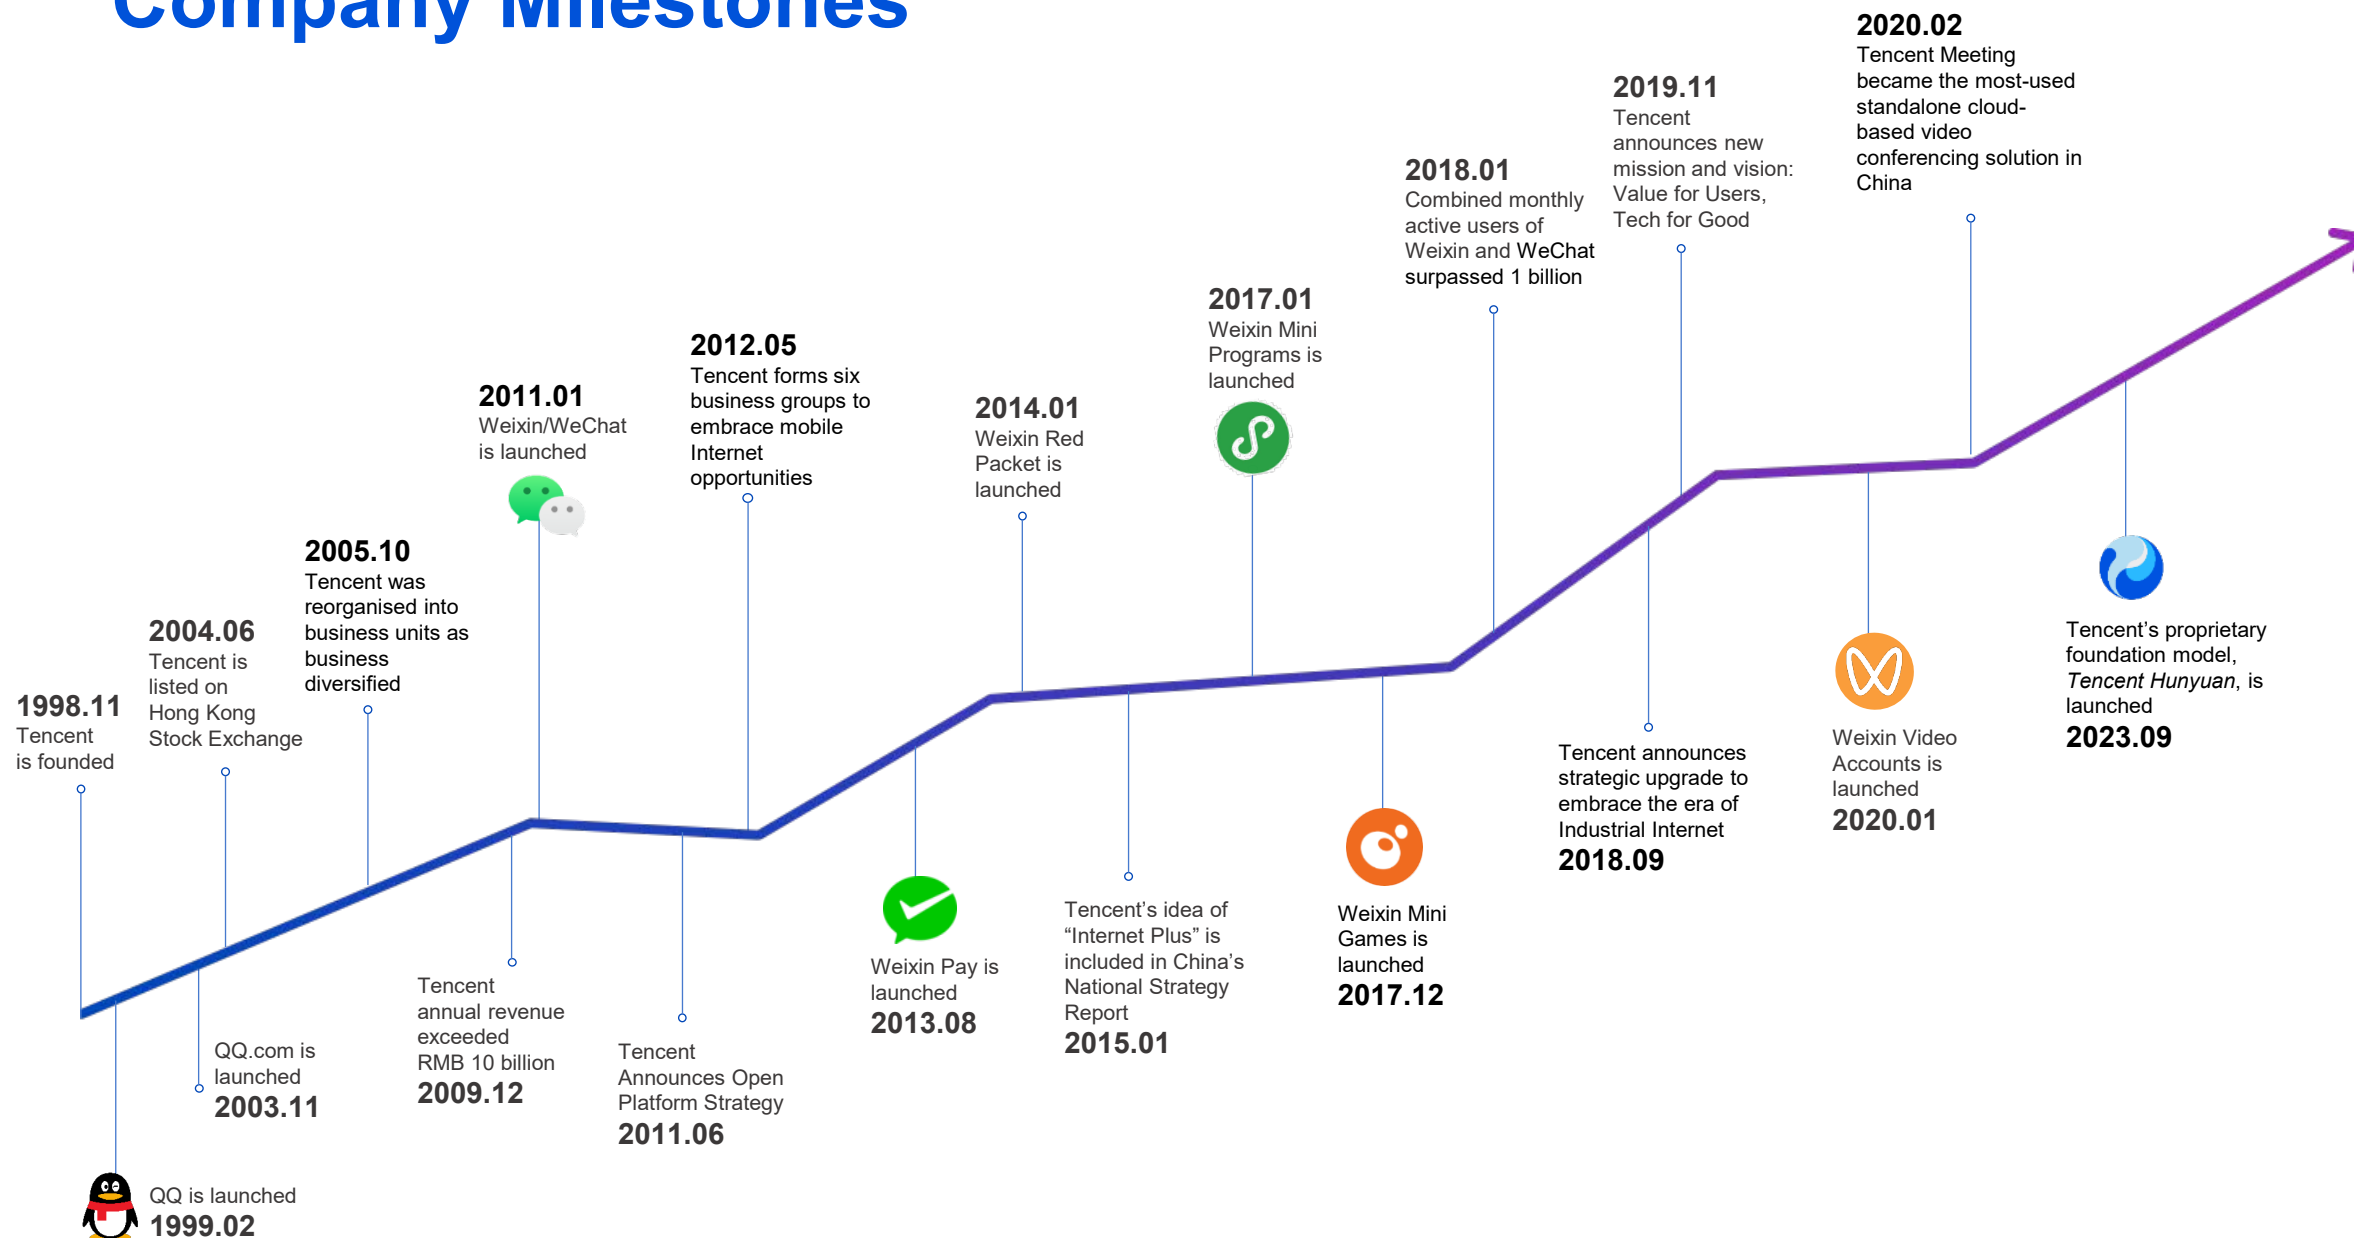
Company Milestones

1998.11
Tencent is founded

QQ is launched
1999.02

2004.06
Tencent is listed on Hong Kong Stock Exchange

QQ.com is launched
2003.11

2005.10
Tencent was reorganised into business units as business diversified

Tencent annual revenue exceeded RMB 10 billion
2009.12

2011.01
Weixin/WeChat is launched

Tencent Announces Open Platform Strategy
2011.06

2012.05
Tencent forms six business groups to embrace mobile Internet opportunities

Weixin Pay is launched
2013.08

2014.01
Weixin Red Packet is launched

Tencent's idea of "Internet Plus" is included in China's National Strategy Report
2015.01

2017.01
Weixin Mini Programs is launched

Weixin Mini Games is launched
2017.12

2018.01
Combined monthly active users of Weixin and WeChat surpassed 1 billion

Tencent announces strategic upgrade to embrace the era of Industrial Internet
2018.09

2019.11
Tencent announces new mission and vision: Value for Users, Tech for Good

Weixin Video Accounts is launched
2020.01

2020.02
Tencent Meeting became the most-used standalone cloud-based video conferencing solution in China

Tencent's proprietary foundation model, Tencent Hunyuan, is launched
2023.09